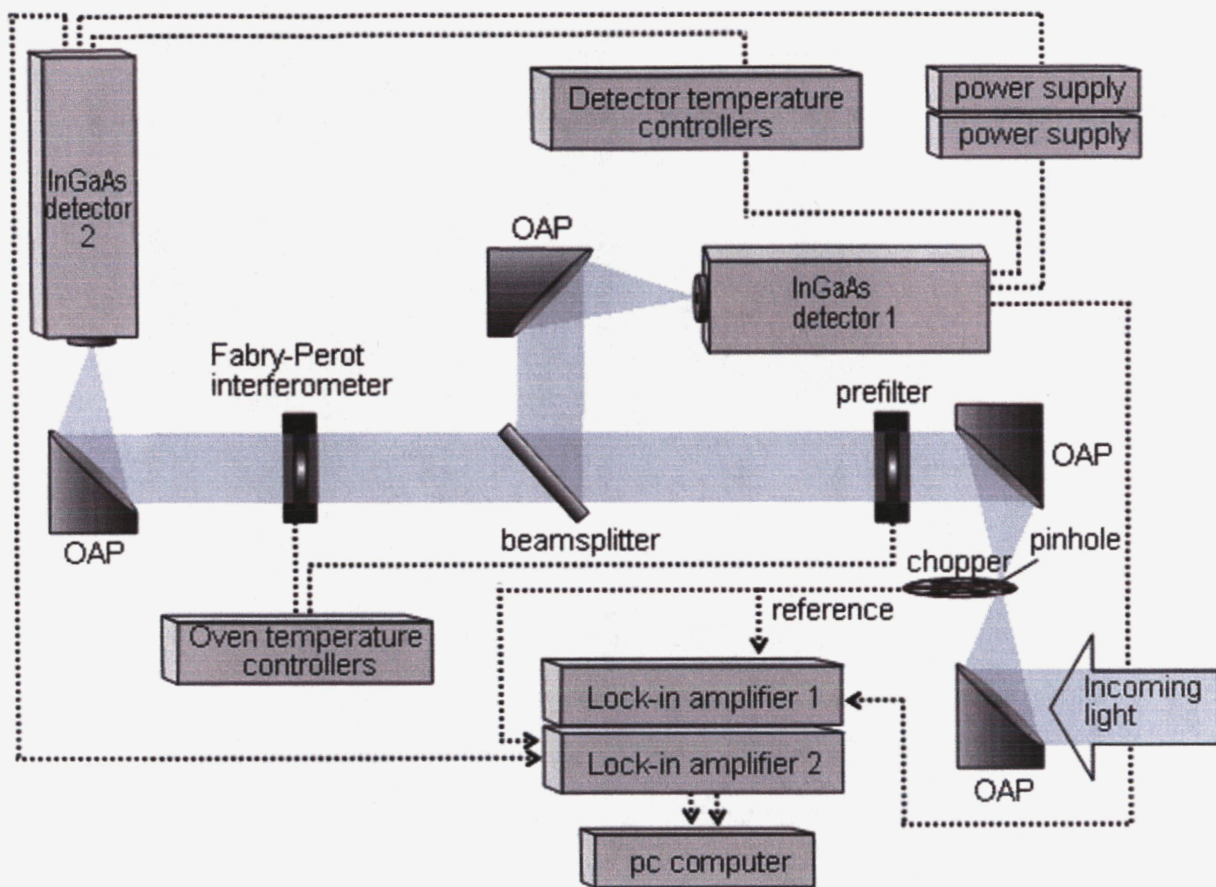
InGaAs detector 2

Detector temperature controllers

power supply

power supply

OAP

InGaAs detector 1

Fabry-Perot interferometer

prefilter

OAP

OAP

beamsplitter

chopper

pinhole

reference

Oven temperature controllers

Lock-in amplifier 1

Lock-in amplifier 2

Incoming light

OAP

pc computer